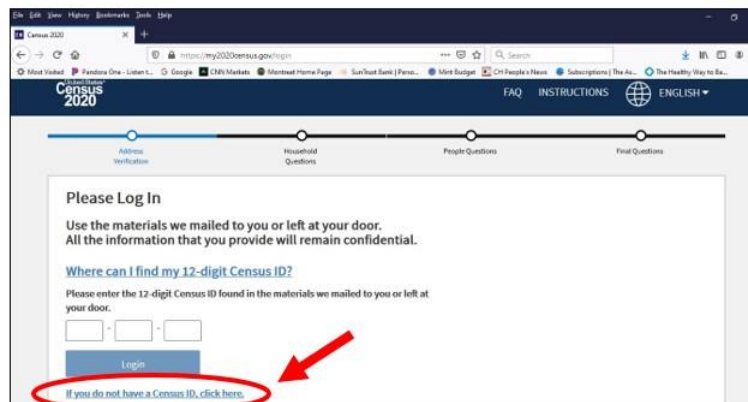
File Edit View History Bookmarks Tools Help

Census 2020

https://my2020census.gov/login

Search

Most Visited Pandora One - Listen t... Google CNN Markets Montreat Home Page SunTrust Bank | Perso... Mint Budget CH People's News Subscriptions | The As... The Healthy Way to Ba...

United States Census 2020

FAQ INSTRUCTIONS ENGLISH

Address Verification

Household Questions

People Questions

Final Questions

Please Log In

Use the materials we mailed to you or left at your door.
All the information that you provide will remain confidential.

Where can I find my 12-digit Census ID?

Please enter the 12-digit Census ID found in the materials we mailed to you or left at your door.

Login

If you do not have a Census ID, click here.